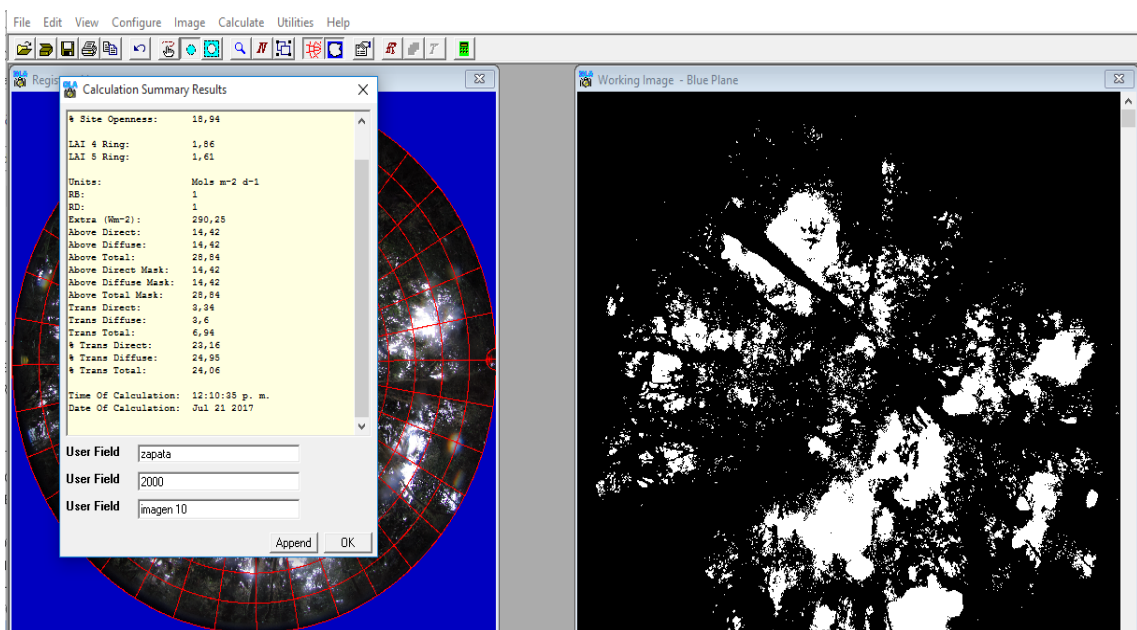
File Edit View Configure Image Calculate Utilities Help

Regis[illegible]

Calculation Summary Results

% Site Openness: 18,94

LAI 4 Ring: 1,86
LAI 5 Ring: 1,61

Units: Mols m-2 d-1
RB: 1
RD: 1
Extra (Wm-2): 290,25
Above Direct: 14,42
Above Diffuse: 14,42
Above Total: 28,84
Above Direct Mask: 14,42
Above Diffuse Mask: 14,42
Above Total Mask: 28,84
Trans Direct: 3,34
Trans Diffuse: 3,6
Trans Total: 6,94
% Trans Direct: 23,16
% Trans Diffuse: 24,95
% Trans Total: 24,06

Time Of Calculation: 12:10:35 p. m.
Date Of Calculation: Jul 21 2017

User Field zapata
User Field 2000
User Field imagen 10

Append OK

Working Image - Blue Plane